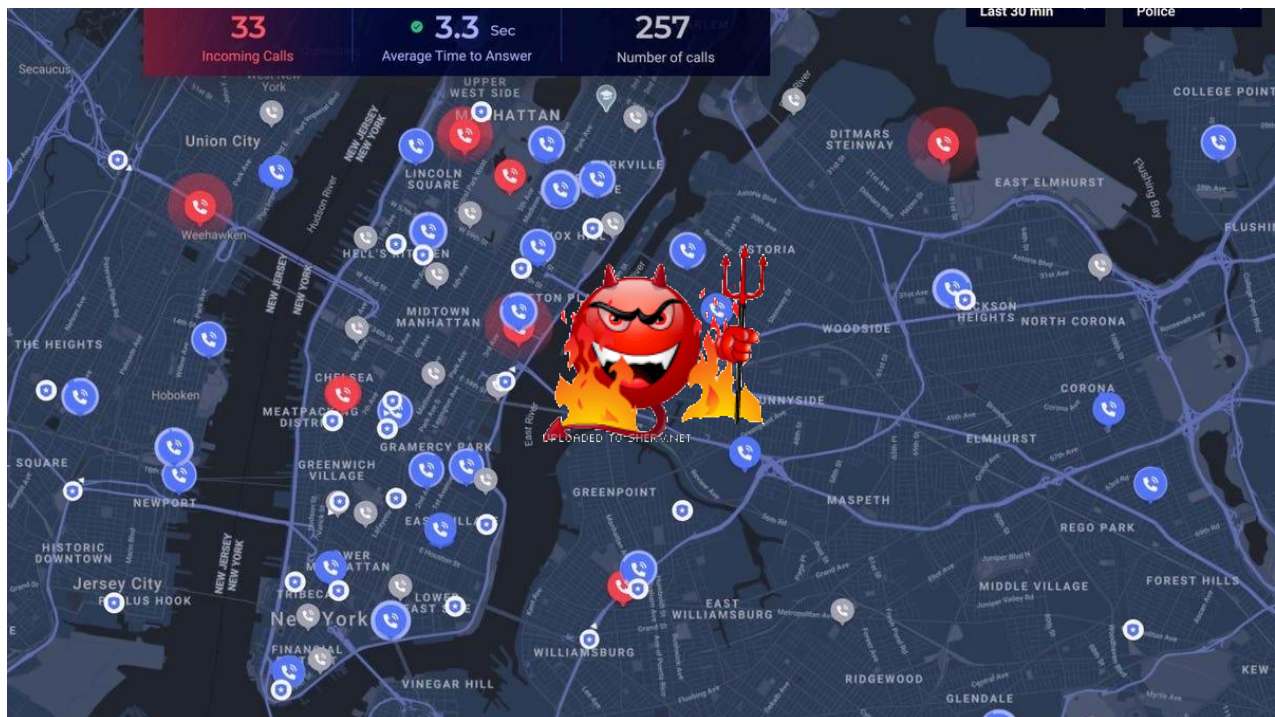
33
Incoming Calls
3.3 Sec
Average Time to Answer
257
Number of calls
Last 30 min
Police

Secaucus
Union City
Weehawken
UPPER WEST SIDE
MANHATTAN
LINCOLN SQUARE
YORKVILLE
DITMARS STEINWAY
COLLEGE POINT
EAST ELMHURST
Flushing Bay
FLUSHI
HELL'S KITCHEN
ASTORIA
MIDTOWN MANHATTAN
JACKSON HEIGHTS
NORTH CORONA
WOODSIDE
THE HEIGHTS
Hoboken
CHELSEA
MEATPACKING DISTRICT
SUNNYSIDE
CORONA
GRAMERCY PARK
ELMHURST
SQUARE
GREENWICH VILLAGE
NEWPORT
GREENPOINT
MASPETH
REGO PARK
HISTORIC DOWNTOWN
Jersey City
PAULUS HOOK
TRIBECA
LOWER EAST SIDE
New York
EAST WILLIAMSBURG
MIDDLE VILLAGE
FOREST HILLS
WILLIAMSBURG
FINANCIAL
VINEGAR HILL
RIDGEWOOD
GLENDALE
KEW
NEW JERSEY NEW YORK
Hudson River
East River
UPLOADED TO SHERV.NET